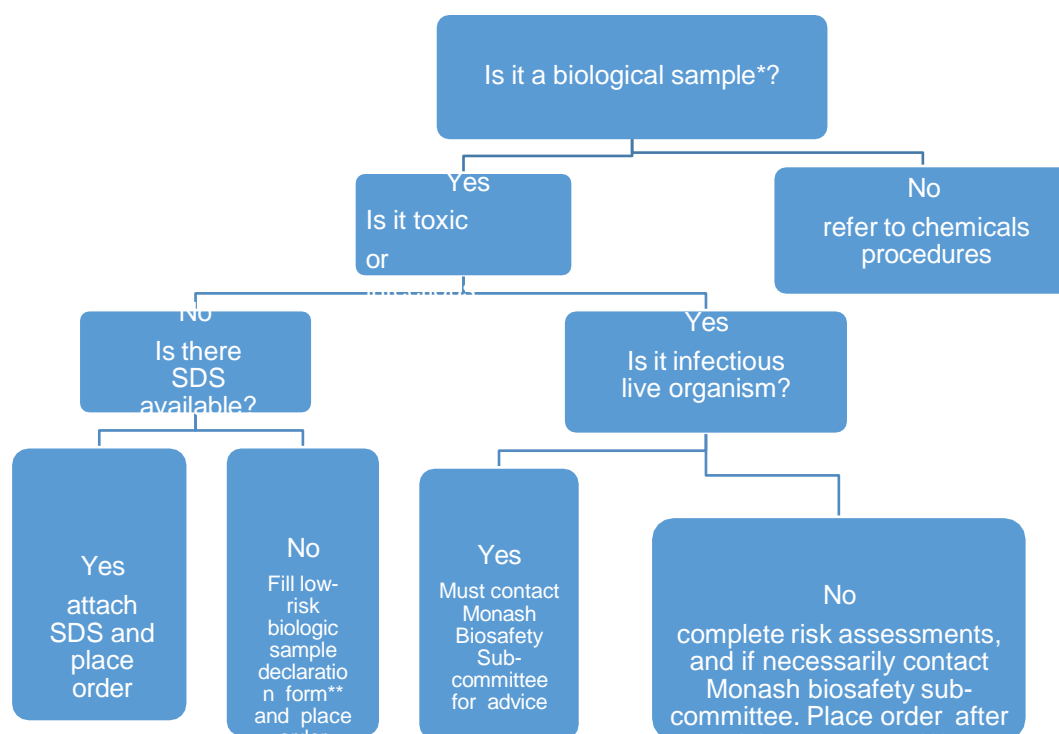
Is it a biological sample*?

Yes
Is it toxic or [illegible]

No
refer to chemicals procedures

No
Is there SDS available?

Yes
Is it infectious live organism?

Yes
attach SDS and place order

No
Fill low-risk biologic sample declaration form** and place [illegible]

Yes
Must contact Monash Biosafety Sub-committee for advice

No
complete risk assessments, and if necessarily contact Monash biosafety sub-committee. Place order after